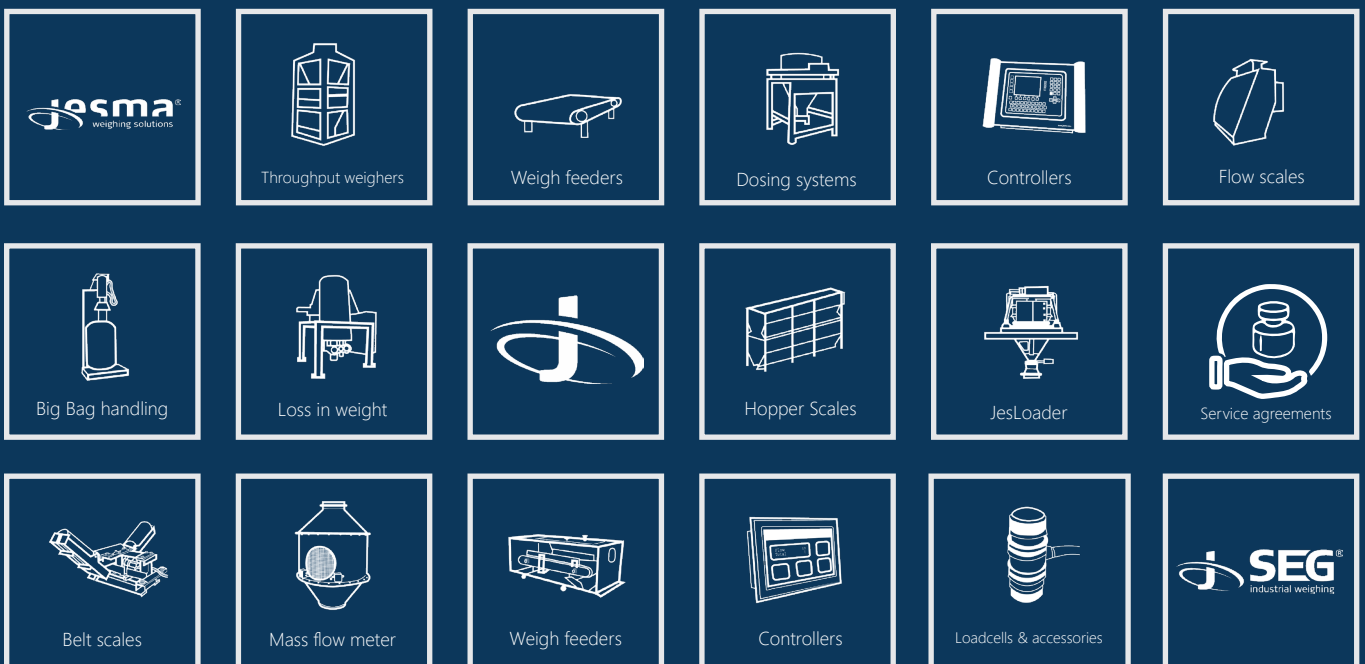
jesma®
weighing solutions

Throughput weighers

Weigh feeders

Dosing systems

Controllers

Flow scales

Big Bag handling

Loss in weight

Hopper Scales

JesLoader

Service agreements

Belt scales

Mass flow meter

Weigh feeders

Controllers

Loadcells & accessories

SEG®
industrial weighing